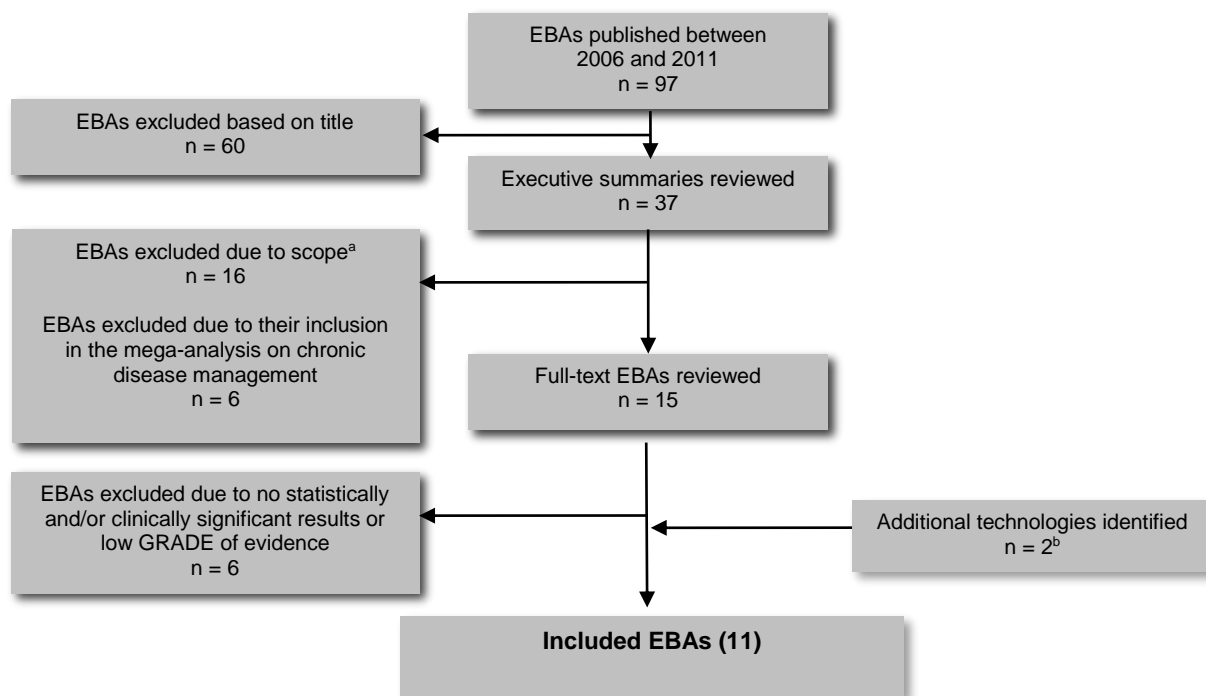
EBAs published between 2006 and 2011
n = 97

EBAs excluded based on title
n = 60

Executive summaries reviewed
n = 37

EBAs excluded due to scope$^{a}$
n = 16

EBAs excluded due to their inclusion in the mega-analysis on chronic disease management
n = 6

Full-text EBAs reviewed
n = 15

EBAs excluded due to no statistically and/or clinically significant results or low GRADE of evidence
n = 6

Additional technologies identified
n = 2$^{b}$

Included EBAs (11)